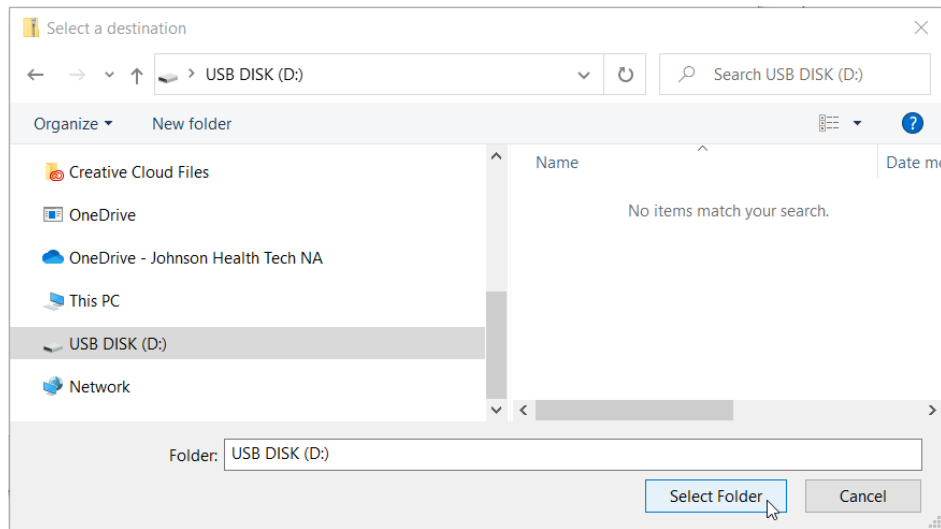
Select a destination

USB DISK (D:)

Search USB DISK (D:)

Organize ▾

New folder

Creative Cloud Files

OneDrive

OneDrive - Johnson Health Tech NA

This PC

USB DISK (D:)

Network

Name

Date m

No items match your search.

Folder: USB DISK (D:)

Select Folder

Cancel